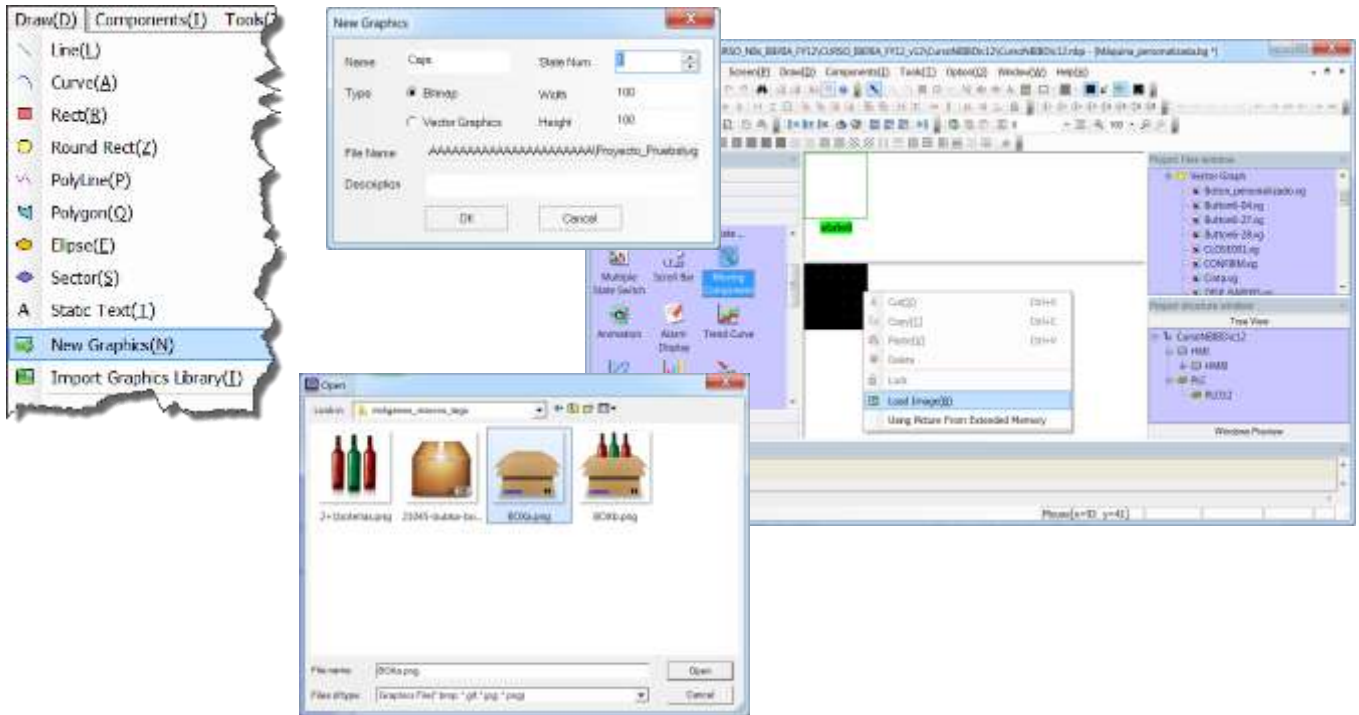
Draw(D) Components(I) Tools(

Line(L)

Curve(A)

Rect(R)

Round Rect(Z)

PolyLine(P)

Polygon(Q)

Elipse(E)

Sector(S)

Static Text(T)

New Graphics(N)

Import Graphics Library(I)

New Graphics

Name Caja

State Num. 3

Type Bitmap

Width 100

Vector Graphics

Height 100

File Name AAAAAAAAAAAAAAAAAAAAAA\Proyecto_Prueba\bg

Description

OK Cancel

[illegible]RSO_N0x_BBRA_FY12\CURSO_BBRA_FY12_v12\CursoNBBDx12\CursoNBBDx12.mbp - [Maquina_personalizada.bg *]

Screen(R) Draw(D) Components(I) Tools(T) Option(O) Window(W) Help(H)

Multiple State Switch

Scroll Bar

Moving Component

Animation

Alarm Display

Trend Curve

Cut(X) Ctrl+X

Copy(C) Ctrl+C

Paste(V) Ctrl+V

Delete

Lock

Load Image(B)

Using Picture From Extended Memory

Project Files window

Vector Graph

Boton_personalizado.vg

Button6-04.vg

Button6-27.vg

Button6-28.vg

CLOSE001.vg

CONFIRM.vg

Cinta.vg

Project structure window

Tree View

CursoNBBDx12

HMI

HMI0

PLC

PLC0

Windows Preview

Phrase[x=10, y=41]

Open

Look in: imágenes_mismo_tag

2+3botellas.png

21045-dublin-bo...

BOXa.png

BOXb.png

File name: BOXa.png

Files of type: Graphics Files(*.bmp;*.gif;*.jpg;*.png)

Open

Cancel